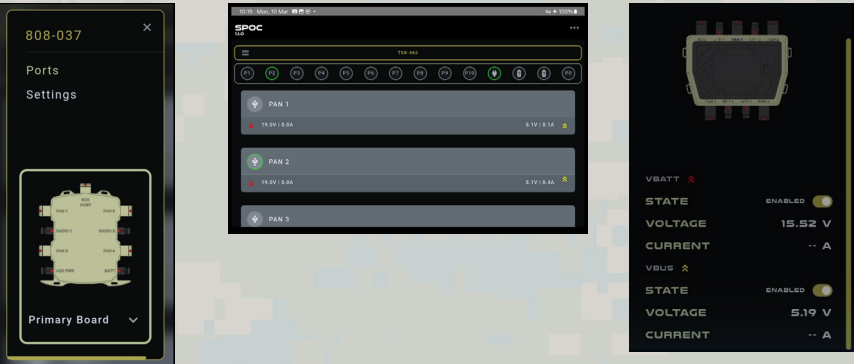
808-037

Ports

Settings

PAN 1

PAN 2

RADIO 1

RADIO 2

PAN 3

PAN 4

AUX PWR

BATT

Primary Board

10:19 Mon, 10 Mar

SPOC

TSB-463

P1 P2 P3 P4 P5 P6 P7 P8 P9 P10

PAN 1

19.0V | 0.0A

5.1V | 0.1A

PAN 2

19.0V | 0.0A

5.1V | 0.0A

PAN 3

VBATT

STATE ENABLED

VOLTAGE 15.52 V

CURRENT -- A

VBUS

STATE ENABLED

VOLTAGE 5.19 V

CURRENT -- A